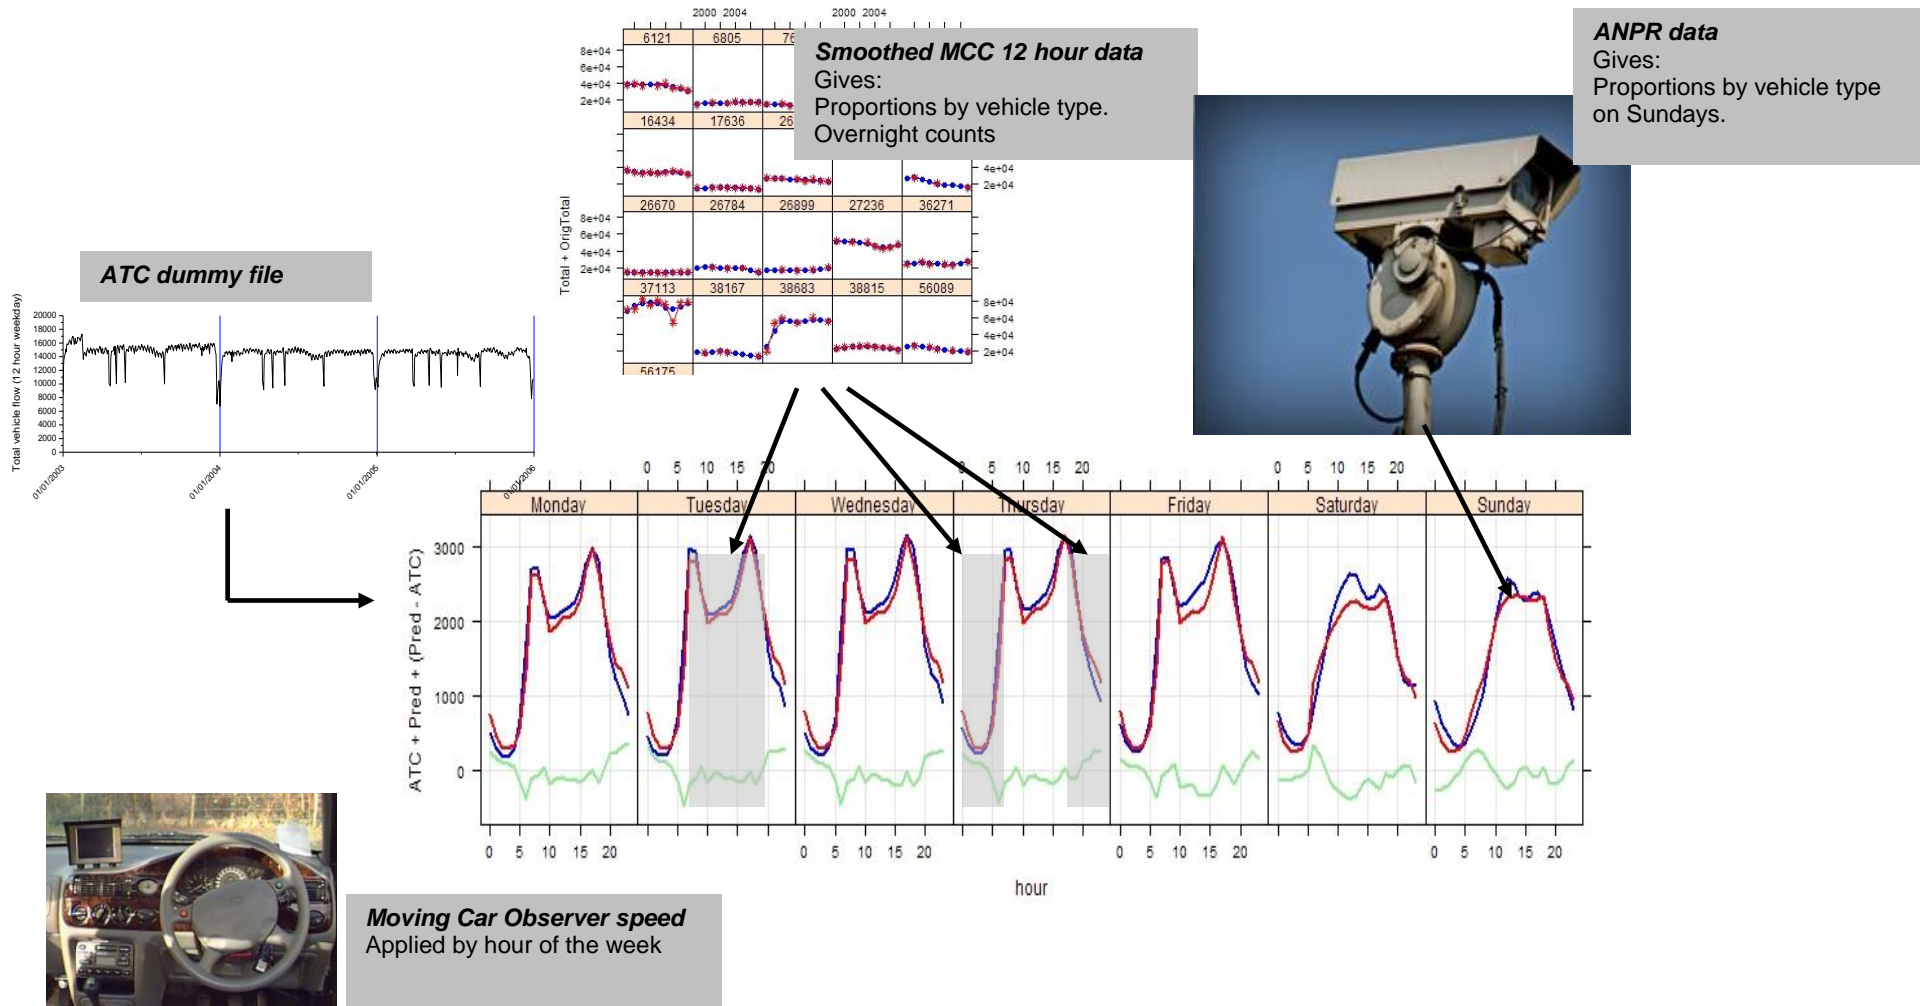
2000 2004 2000 2004

6121 6805 76

8e+04
6e+04
4e+04
2e+04

16434 17636 26

4e+04
2e+04

26670 26784 26899 27236 36271

8e+04
6e+04
4e+04
2e+04

Total + OrigTotal

37113 38167 38683 38815 56089

8e+04
6e+04
4e+04
2e+04

56175

**Smoothed MCC 12 hour data**
Gives:
Proportions by vehicle type.
Overnight counts

**ANPR data**
Gives:
Proportions by vehicle type on Sundays.

**ATC dummy file**

Total vehicle flow (12 hour weekday)

20000
18000
16000
14000
12000
10000
8000
6000
4000
2000
0

01/01/2003 01/01/2004 01/01/2005 01/01/2006

0 5 10 15 20 0 5 10 15 20 0 5 10 15 20

Monday Tuesday Wednesday Thursday Friday Saturday Sunday

3000
2000
1000
0

ATC + Pred + (Pred - ATC)

0 5 10 15 20 0 5 10 15 20 0 5 10 15 20 0 5 10 15 20

hour

**Moving Car Observer speed**
Applied by hour of the week